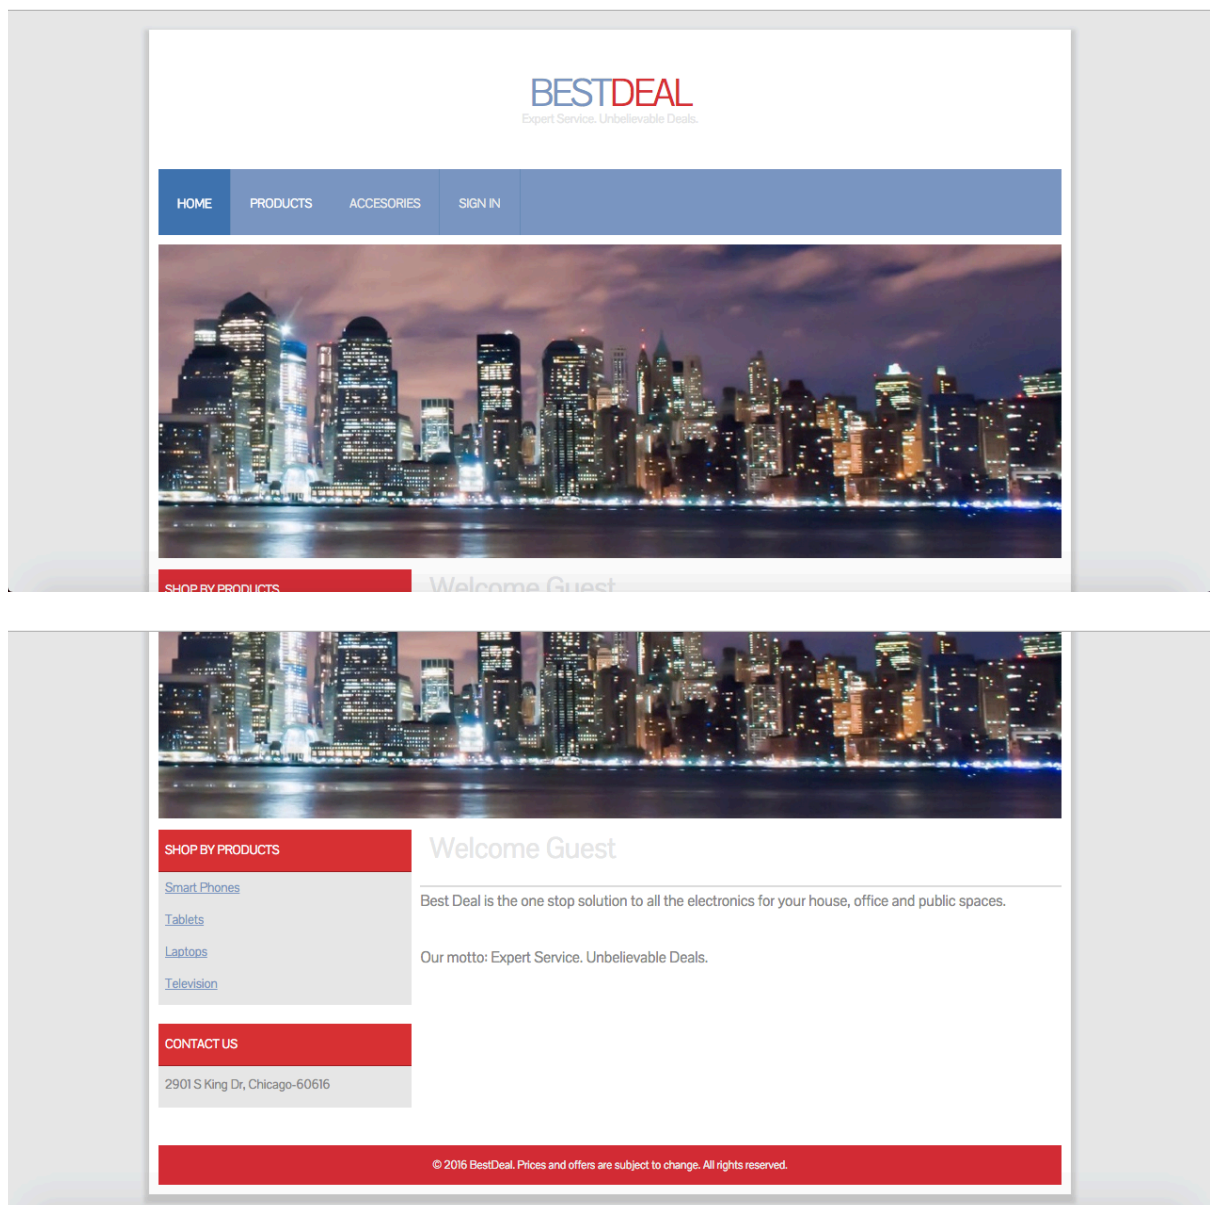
BESTDEAL
Expert Service. Unbelievable Deals.

HOME PRODUCTS ACCESORIES SIGN IN

SHOP BY PRODUCTS

Welcome Guest

SHOP BY PRODUCTS

Smart Phones

Tablets

Laptops

Television

Welcome Guest

Best Deal is the one stop solution to all the electronics for your house, office and public spaces.

Our motto: Expert Service. Unbelievable Deals.

CONTACT US

2901 S King Dr, Chicago-60616

© 2016 BestDeal. Prices and offers are subject to change. All rights reserved.